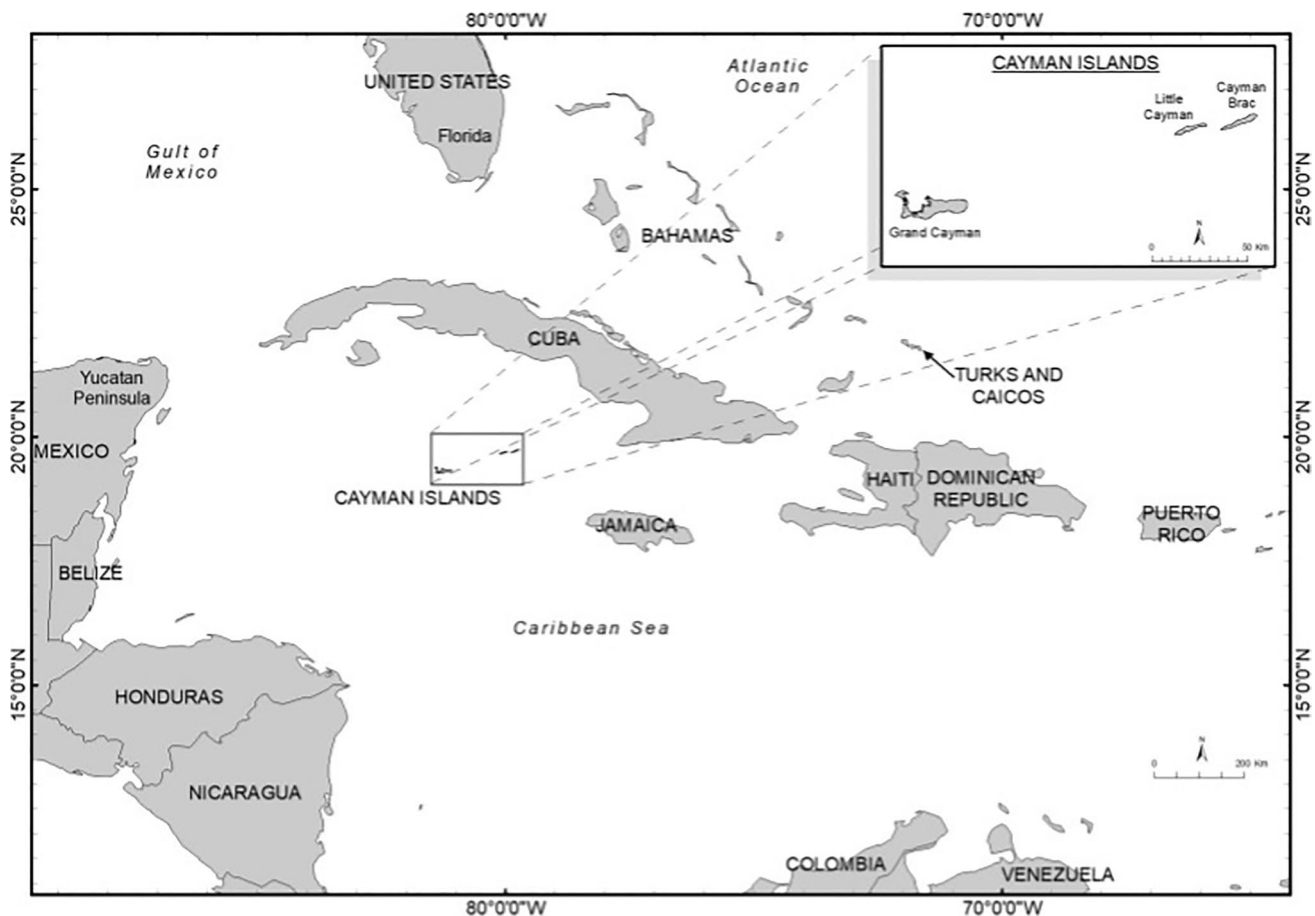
80°0'0"W
70°0'0"W

UNITED STATES
Florida
Atlantic Ocean
Gult of Mexico

CAYMAN ISLANDS
Little Cayman
Cayman Brac
Grand Cayman
N
0
50 Km

25°0'0"N
25°0'0"N

BAHAMAS
CUBA
Yucatan Peninsula
TURKS AND CAICOS

20°0'0"N
20°0'0"N

MEXICO
CAYMAN ISLANDS
HAITI
DOMINICAN REPUBLIC
PUERTO RICO
JAMAICA
BELIZE

Caribbean Sea

15°0'0"N
15°0'0"N

HONDURAS
N
0
200 Km
NICARAGUA
COLOMBIA
VENEZUELA

80°0'0"W
70°0'0"W